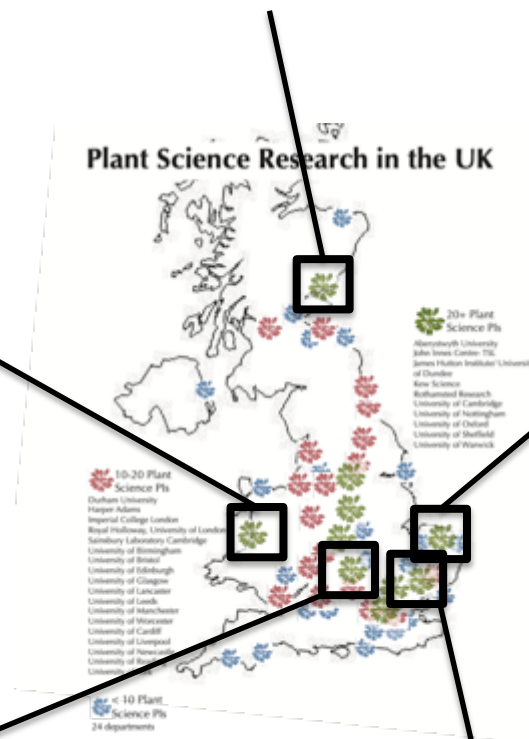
Plant Science Research in the UK

20+ Plant Science PIs
Aberystwyth University
John Innes Centre; TSL
James Hutton Institute/ University of Dundee
Kew Science
Rothamsted Research
University of Cambridge
University of Nottingham
University of Oxford
University of Sheffield
University of Warwick

10-20 Plant Science PIs
Durham University
Harper Adams
Imperial College London
Royal Holloway, University of London
Sainsbury Laboratory Cambridge
University of Birmingham
University of Bristol
University of Edinburgh
University of Glasgow
University of Lancaster
University of Leeds
University of Manchester
University of Worcester
University of Cardiff
University of Liverpool
University of Newcastle
University of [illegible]
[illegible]

< 10 Plant Science PIs
24 departments